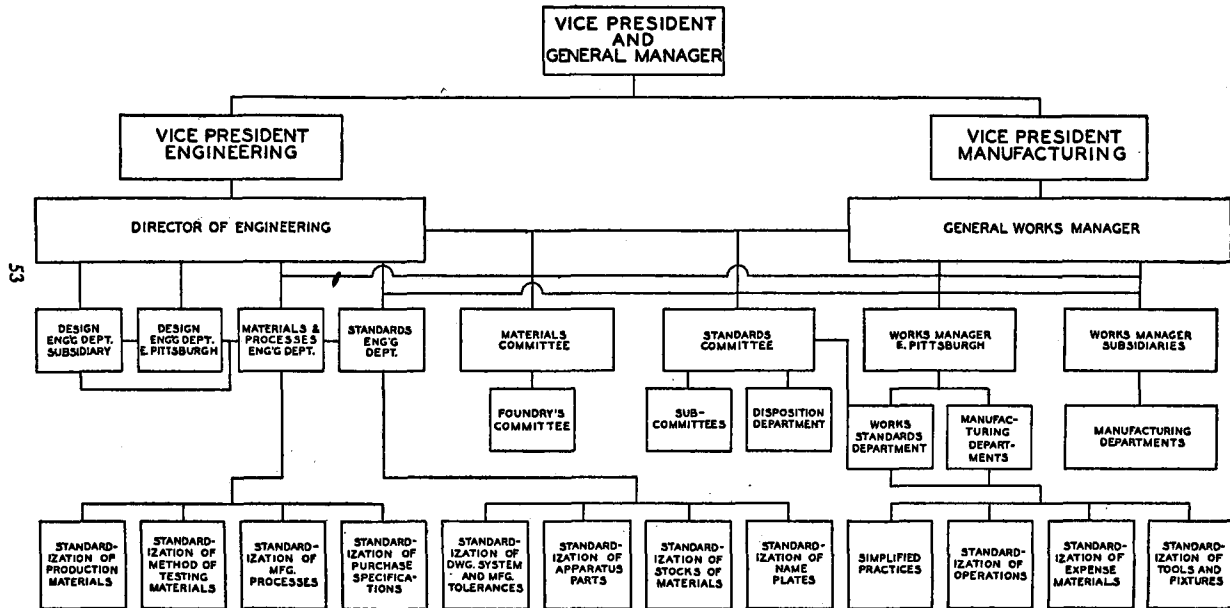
VICE PRESIDENT AND GENERAL MANAGER

VICE PRESIDENT ENGINEERING

VICE PRESIDENT MANUFACTURING

DIRECTOR OF ENGINEERING

GENERAL WORKS MANAGER

53

DESIGN ENG'G DEPT. SUBSIDIARY

DESIGN ENG'G DEPT. E. PITTSBURGH

MATERIALS & PROCESSES ENG'G DEPT.

STANDARDS ENG'G DEPT.

MATERIALS COMMITTEE

STANDARDS COMMITTEE

WORKS MANAGER E. PITTSBURGH

WORKS MANAGER SUBSIDIARIES

FOUNDRY'S COMMITTEE

SUB-COMMITTEES

DISPOSITION DEPARTMENT

WORKS STANDARDS DEPARTMENT

MANUFACTURING DEPARTMENTS

MANUFACTURING DEPARTMENTS

STANDARDIZATION OF PRODUCTION MATERIALS

STANDARDIZATION OF METHOD OF TESTING MATERIALS

STANDARDIZATION OF MFG. PROCESSES

STANDARDIZATION OF PURCHASE SPECIFICATIONS

STANDARDIZATION OF DWG. SYSTEM AND MFG. TOLERANCES

STANDARDIZATION OF APPARATUS PARTS

STANDARDIZATION OF STOCKS OF MATERIALS

STANDARDIZATION OF NAME PLATES

SIMPLIFIED PRACTICES

STANDARDIZATION OF OPERATIONS

STANDARDIZATION OF EXPENSE MATERIALS

STANDARDIZATION OF TOOLS AND FIXTURES